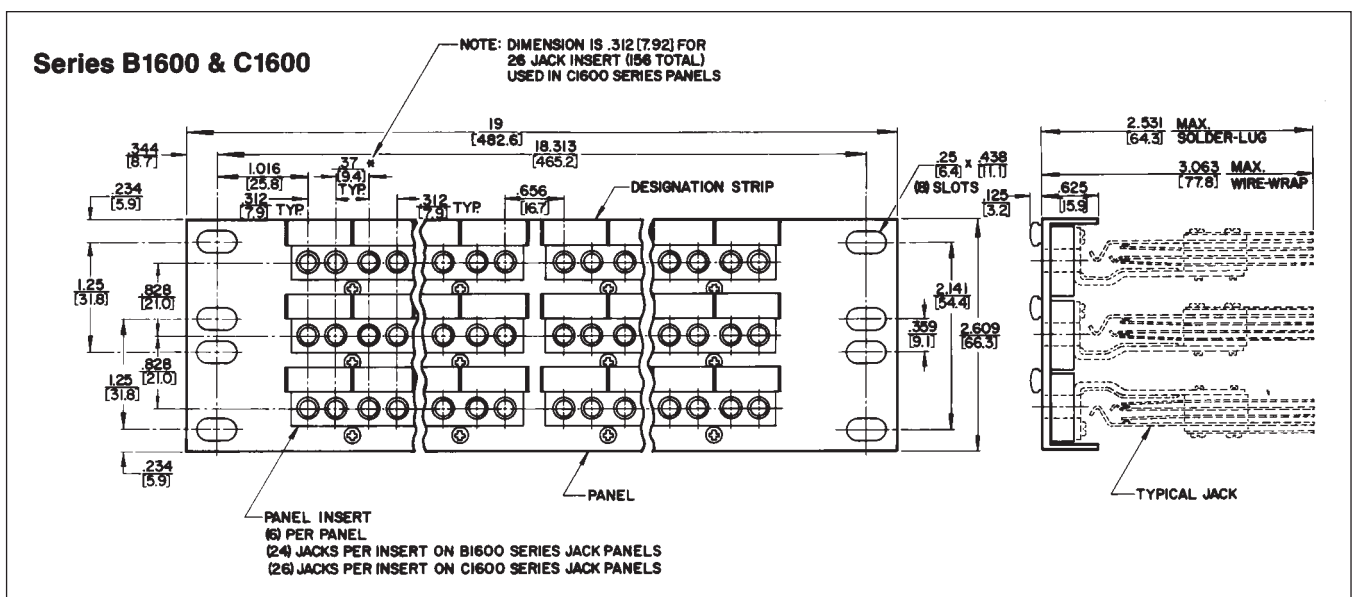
Series B1600 & C1600

NOTE: DIMENSION IS .312 [7.92] FOR 26 JACK INSERT (156 TOTAL) USED IN C1600 SERIES PANELS

19 [482.6]

18.313 [465.2]

.344 [8.7]

1.016 [25.8]

.37 [9.4] TYP.

*

.234 [5.9]

.312 [7.9] TYP.

.312 [7.9] TYP.

.656 [16.7]

DESIGNATION STRIP

.25 [6.4] x .438 [11.1]

(8) SLOTS

.125 [3.2]

.625 [15.9]

2.531 MAX. [64.3] SOLDER-LUG

3.063 MAX. [77.8] WIRE-WRAP

1.25 [31.8]

.828 [21.0]

.828 [21.0]

1.25 [31.8]

2.141 [54.4]

.359 [9.1]

2.609 [66.3]

.234 [5.9]

PANEL

TYPICAL JACK

PANEL INSERT
(6) PER PANEL
(24) JACKS PER INSERT ON B1600 SERIES JACK PANELS
(26) JACKS PER INSERT ON C1600 SERIES JACK PANELS